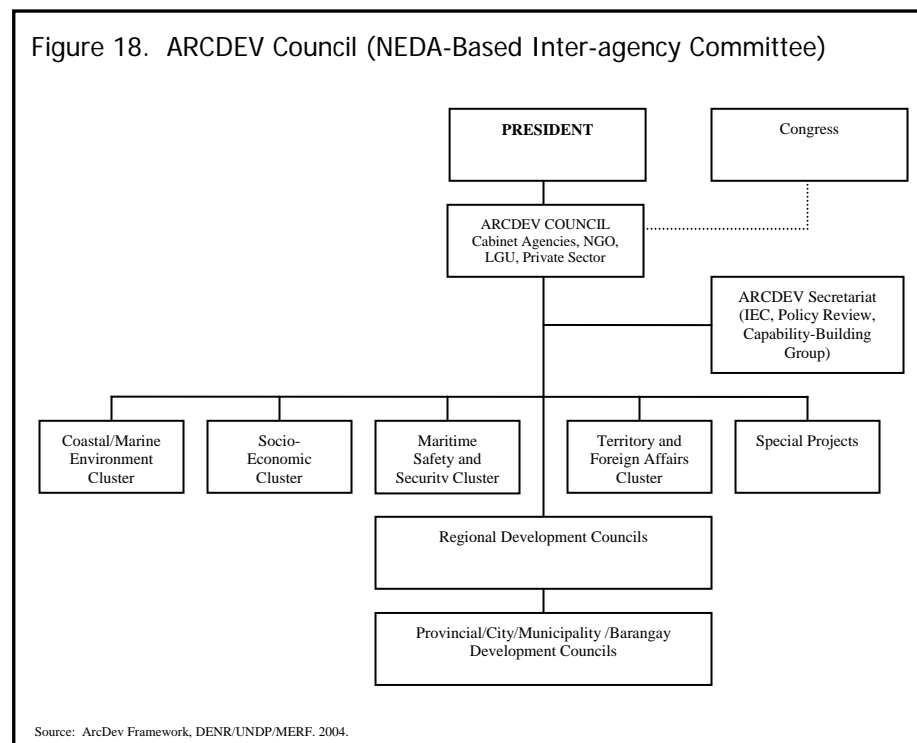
Figure 18. ARCDEV Council (NEDA-Based Inter-agency Committee)

PRESIDENT

Congress

ARCDEV COUNCIL
Cabinet Agencies, NGO, LGU, Private Sector

ARCDEV Secretariat (IEC, Policy Review, Capability-Building Group)

Coastal/Marine Environment Cluster

Socio-Economic Cluster

Maritime Safety and Security Cluster

Territory and Foreign Affairs Cluster

Special Projects

Regional Development Councils

Provincial/City/Municipality /Barangay Development Councils

Source: ArcDev Framework, DENR/UNDP/MERF. 2004.